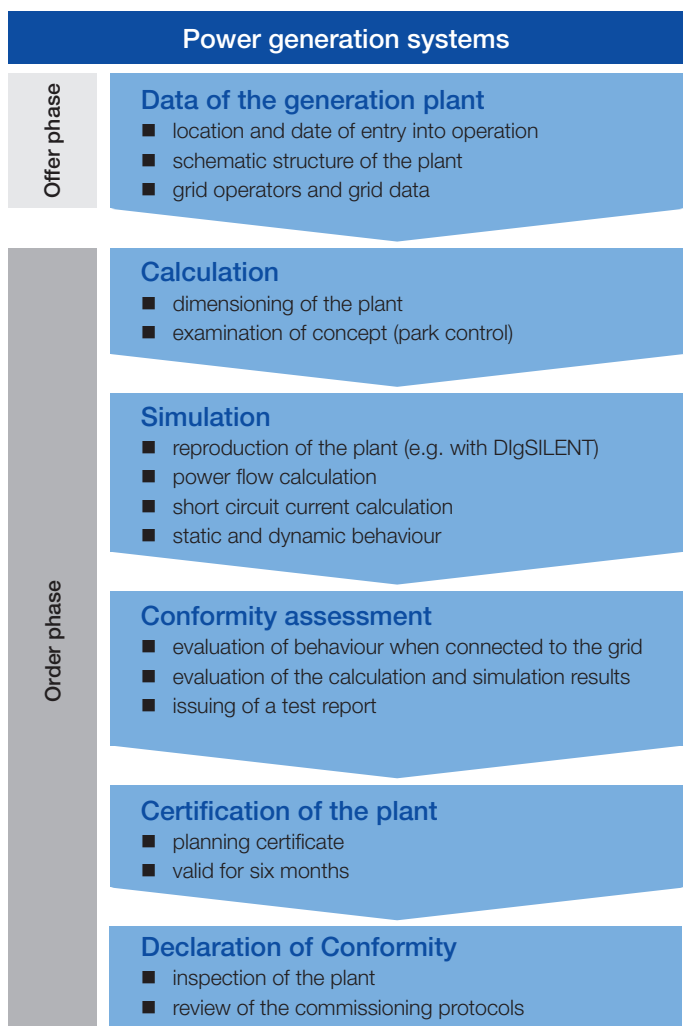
Power generation systems

Offer phase

Data of the generation plant
■ location and date of entry into operation
■ schematic structure of the plant
■ grid operators and grid data

Order phase

Calculation
■ dimensioning of the plant
■ examination of concept (park control)

Simulation
■ reproduction of the plant (e.g. with DIgSILENT)
■ power flow calculation
■ short circuit current calculation
■ static and dynamic behaviour

Conformity assessment
■ evaluation of behaviour when connected to the grid
■ evaluation of the calculation and simulation results
■ issuing of a test report

Certification of the plant
■ planning certificate
■ valid for six months

Declaration of Conformity
■ inspection of the plant
■ review of the commissioning protocols